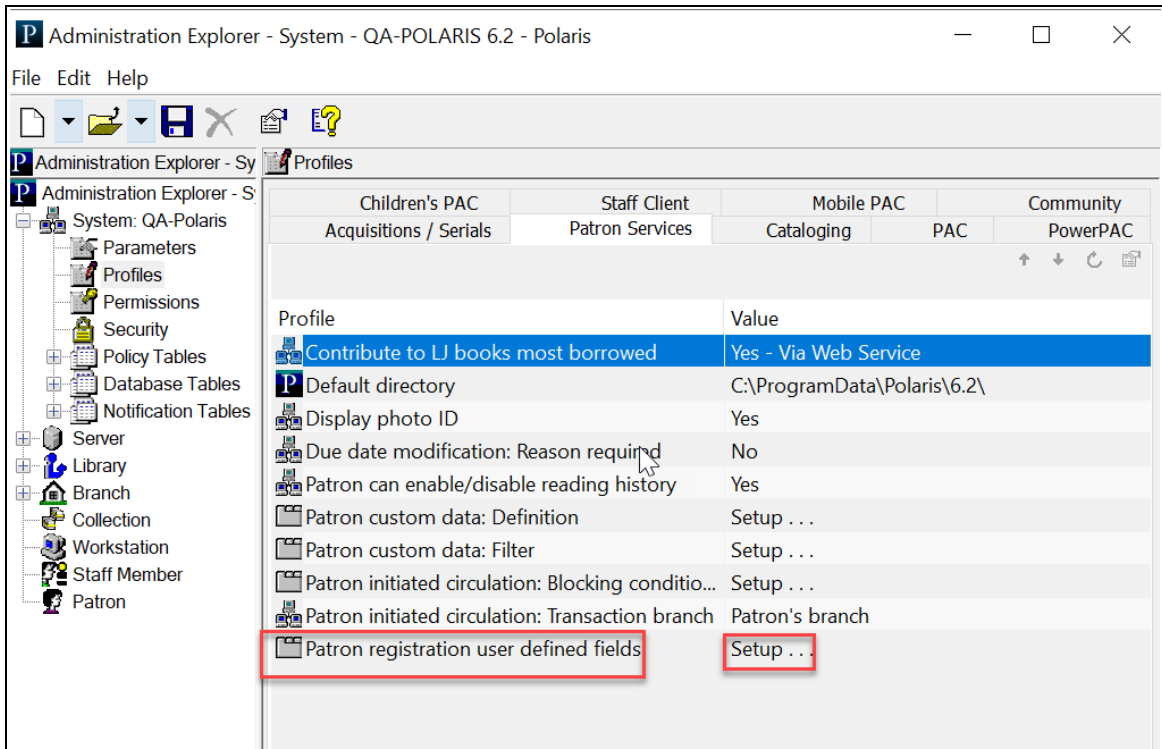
Administration Explorer - System - QA-POLARIS 6.2 - Polaris

File Edit Help

Administration Explorer - Sy

Profiles

Administration Explorer - S
System: QA-Polaris
Parameters
Profiles
Permissions
Security
Policy Tables
Database Tables
Notification Tables
Server
Library
Branch
Collection
Workstation
Staff Member
Patron

| Children's PAC | Staff Client | Mobile PAC | Community |
|---|---|---|---|

| Acquisitions / Serials | Patron Services | Cataloging | PAC | PowerPAC |
|---|---|---|---|---|

| Profile | Value |
|---|---|
| Contribute to LJ books most borrowed | Yes - Via Web Service |
| Default directory | C:\ProgramData\Polaris\6.2\ |
| Display photo ID | Yes |
| Due date modification: Reason required | No |
| Patron can enable/disable reading history | Yes |
| Patron custom data: Definition | Setup . . . |
| Patron custom data: Filter | Setup . . . |
| Patron initiated circulation: Blocking conditio... | Setup . . . |
| Patron initiated circulation: Transaction branch | Patron's branch |
| Patron registration user defined fields | Setup . . . |